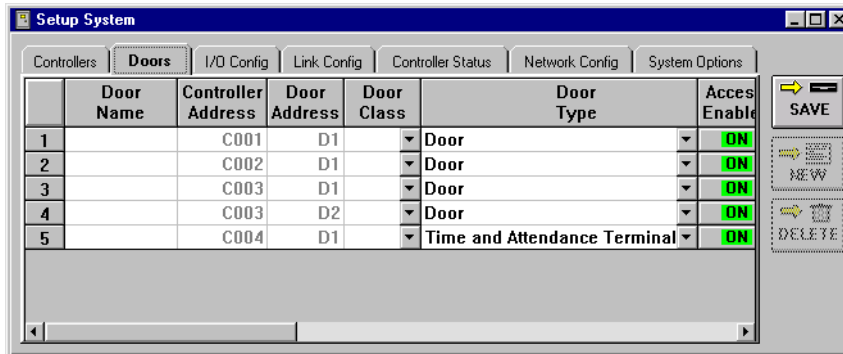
Setup System

Controllers | Doors | I/O Config | Link Config | Controller Status | Network Config | System Options

| | Door Name | Controller Address | Door Address | Door Class | Door Type | Acces Enable |
|---|---|---|---|---|---|---|
| 1 | | C001 | D1 | | Door | ON |
| 2 | | C002 | D1 | | Door | ON |
| 3 | | C003 | D1 | | Door | ON |
| 4 | | C003 | D2 | | Door | ON |
| 5 | | C004 | D1 | | Time and Attendance Terminal | ON |

SAVE

NEW

DELETE